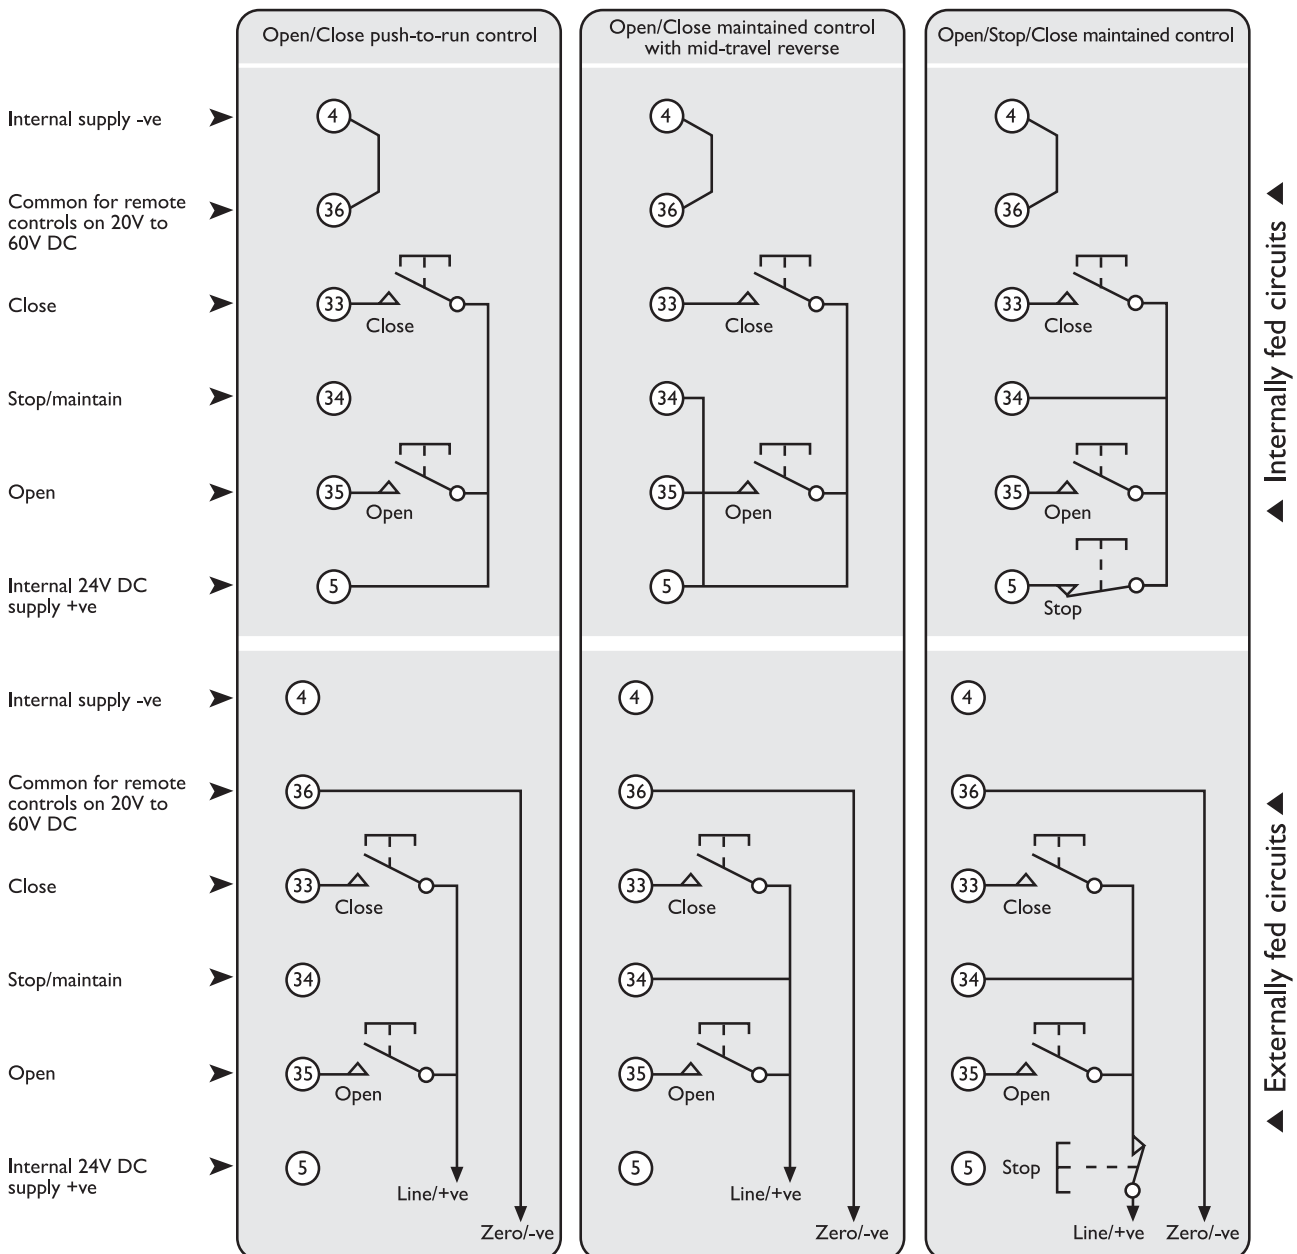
Open/Close push-to-run control

Open/Close maintained control with mid-travel reverse

Open/Stop/Close maintained control

Internal supply -ve

Common for remote controls on 20V to 60V DC

Close

Stop/maintain

Open

Internal 24V DC supply +ve

4
36
33
Close
34
35
Open
5

4
36
33
Close
34
35
Open
5

4
36
33
Close
34
35
Open
5
Stop

Internally fed circuits

Internal supply -ve

Common for remote controls on 20V to 60V DC

Close

Stop/maintain

Open

Internal 24V DC supply +ve

4
36
33
Close
34
35
Open
5
Line/+ve
Zero/-ve

4
36
33
Close
34
35
Open
5
Line/+ve
Zero/-ve

4
36
33
Close
34
35
Open
5
Stop
Line/+ve
Zero/-ve

Externally fed circuits